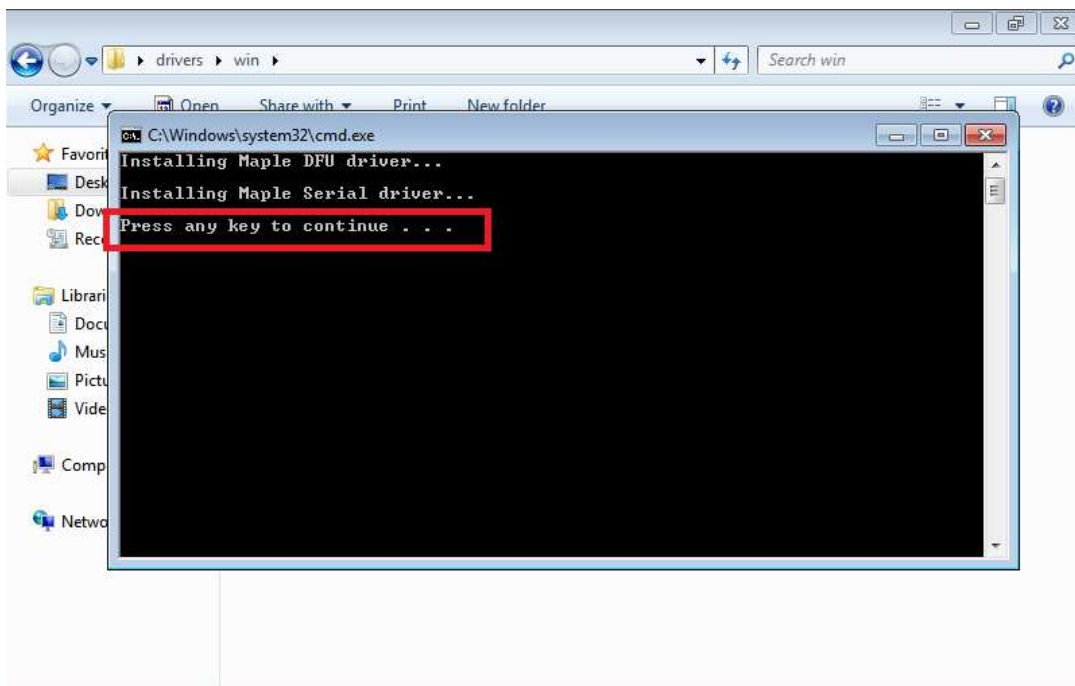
▸ drivers ▸ win ▸

Search win

Organize ▾ Open Share with ▾ Print New folder

C:\Windows\system32\cmd.exe

Installing Maple DFU driver...

Installing Maple Serial driver...

Press any key to continue . . .

Favorit
Desk
Dow
Rec

Librari
Docu
Mus
Pictu
Vide

Comp

Netwo